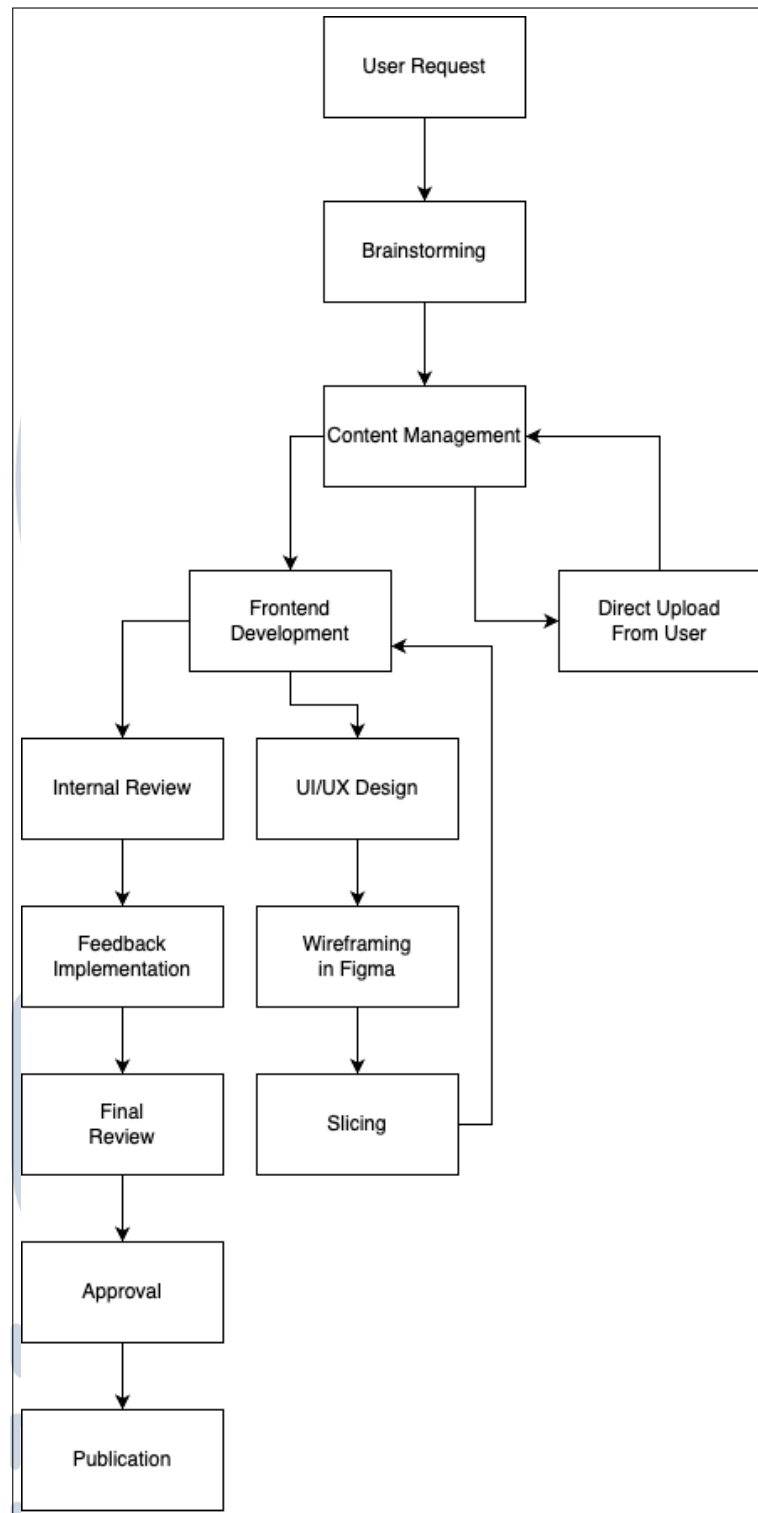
User Request

Brainstorming

Content Management

Frontend Development

Direct Upload From User

Internal Review

UI/UX Design

Feedback Implementation

Wireframing in Figma

Final Review

Slicing

Approval

Publication